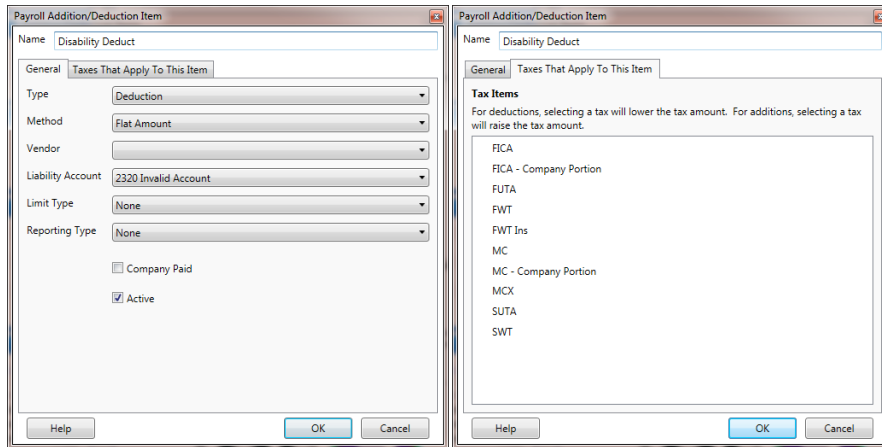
Payroll Addition/Deduction Item

Name Disability Deduct

General | Taxes That Apply To This Item

Type Deduction

Method Flat Amount

Vendor

Liability Account 2320 Invalid Account

Limit Type None

Reporting Type None

Company Paid

Active

Help | OK | Cancel

Payroll Addition/Deduction Item

Name Disability Deduct

General | Taxes That Apply To This Item

Tax Items

For deductions, selecting a tax will lower the tax amount. For additions, selecting a tax will raise the tax amount.

FICA
FICA - Company Portion
FUTA
FWT
FWT Ins
MC
MC - Company Portion
MCX
SUTA
SWT

Help | OK | Cancel